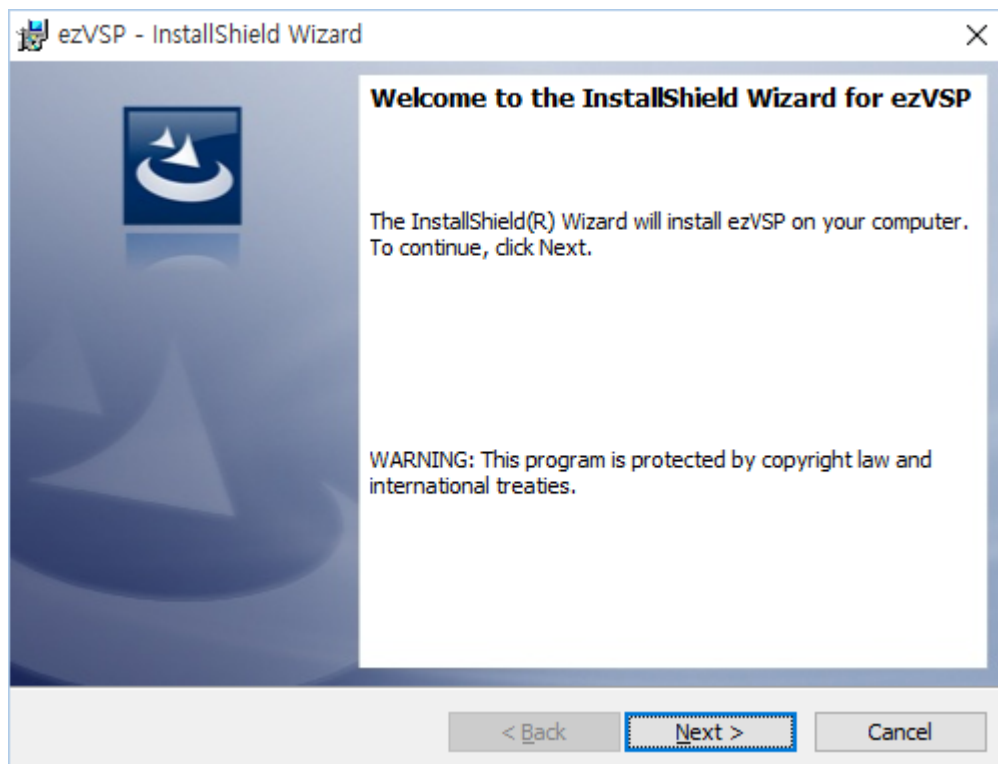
ezVSP - InstallShield Wizard

×

Welcome to the InstallShield Wizard for ezVSP

The InstallShield(R) Wizard will install ezVSP on your computer. To continue, click Next.

WARNING: This program is protected by copyright law and international treaties.

< Back

Next >

Cancel